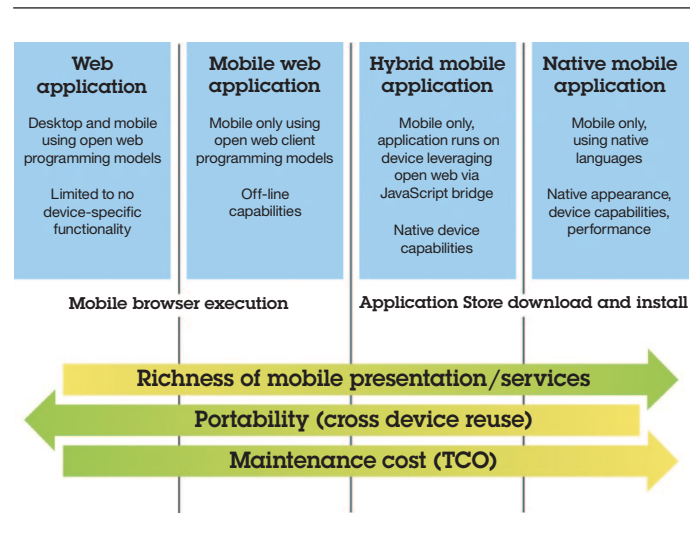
Web application

Desktop and mobile using open web programming models

Limited to no device-specific functionality

Mobile web application

Mobile only using open web client programming models

Off-line capabilities

Hybrid mobile application

Mobile only, application runs on device leveraging open web via JavaScript bridge

Native device capabilities

Native mobile application

Mobile only, using native languages

Native appearance, device capabilities, performance

Mobile browser execution

Application Store download and install

Richness of mobile presentation/services

Portability (cross device reuse)

Maintenance cost (TCO)